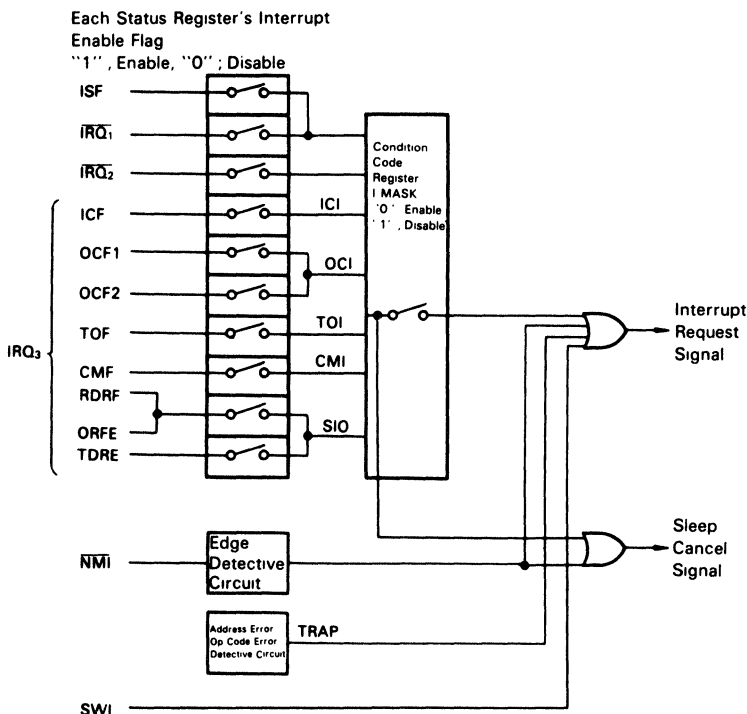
Each Status Register's Interrupt Enable Flag
"1", Enable, "0"; Disable

ISF
$\overline{IRQ_1}$
$\overline{IRQ_2}$
ICF
OCF1
OCF2
TOF
CMF
RDRF
ORFE
TDRE

$IRQ_3$

ICI
OCI
TOI
CMI
SIO

Condition Code Register I MASK '0' Enable '1', Disable

Interrupt Request Signal

$\overline{NMI}$

Edge Detective Circuit

Sleep Cancel Signal

Address Error Op Code Error Detective Circuit

TRAP

SWI